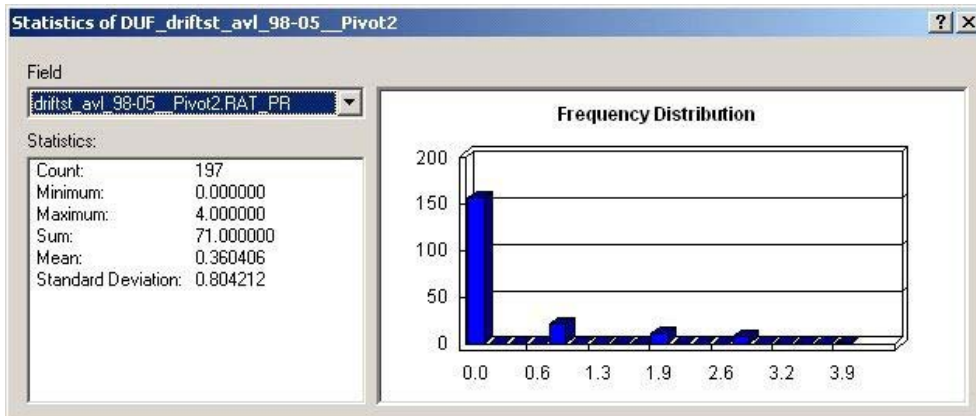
Statistics of DUF_driftst_avl_98-05__Pivot2

?
×

Field

driftst_avl_98-05__Pivot2.RAT_PR

Statistics:

| | |
|---|---|
| Count: | 197 |
| Minimum: | 0.000000 |
| Maximum: | 4.000000 |
| Sum: | 71.000000 |
| Mean: | 0.360406 |
| Standard Deviation: | 0.804212 |

Frequency Distribution

200
150
100
50
0

0.0 0.6 1.3 1.9 2.6 3.2 3.9